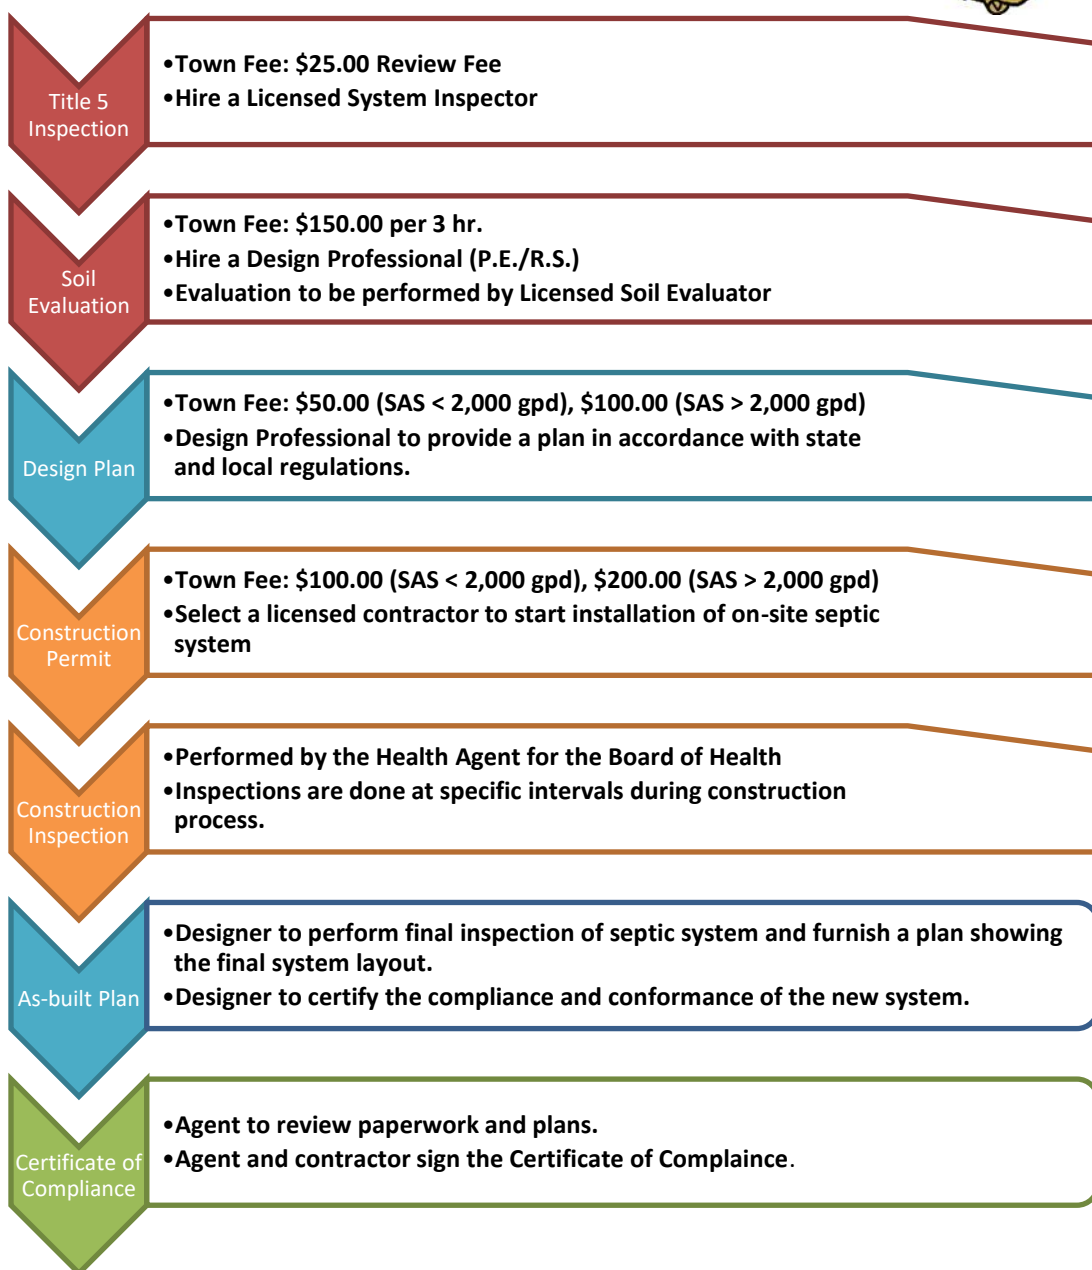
Title 5 Inspection

•Town Fee: \$25.00 Review Fee
•Hire a Licensed System Inspector

Soil Evaluation

•Town Fee: \$150.00 per 3 hr.
•Hire a Design Professional (P.E./R.S.)
•Evaluation to be performed by Licensed Soil Evaluator

Design Plan

•Town Fee: \$50.00 (SAS < 2,000 gpd), \$100.00 (SAS > 2,000 gpd)
•Design Professional to provide a plan in accordance with state and local regulations.

Construction Permit

•Town Fee: \$100.00 (SAS < 2,000 gpd), \$200.00 (SAS > 2,000 gpd)
•Select a licensed contractor to start installation of on-site septic system

Construction Inspection

•Performed by the Health Agent for the Board of Health
•Inspections are done at specific intervals during construction process.

As-built Plan

•Designer to perform final inspection of septic system and furnish a plan showing the final system layout.
•Designer to certify the compliance and conformance of the new system.

Certificate of Compliance

•Agent to review paperwork and plans.
•Agent and contractor sign the Certificate of Complaince.